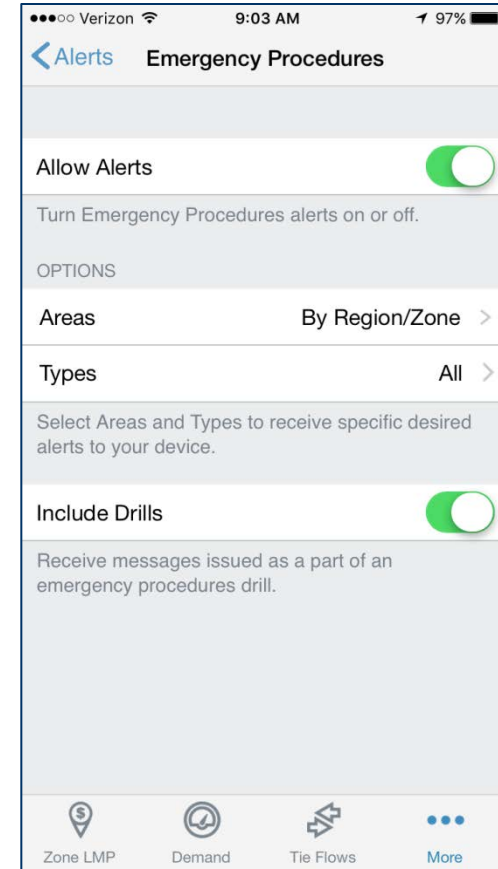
●●●○○ Verizon 9:03 AM 97%

Alerts Emergency Procedures

Allow Alerts

Turn Emergency Procedures alerts on or off.

OPTIONS

Areas By Region/Zone

Types All

Select Areas and Types to receive specific desired alerts to your device.

Include Drills

Receive messages issued as a part of an emergency procedures drill.

$

Zone LMP Demand Tie Flows More